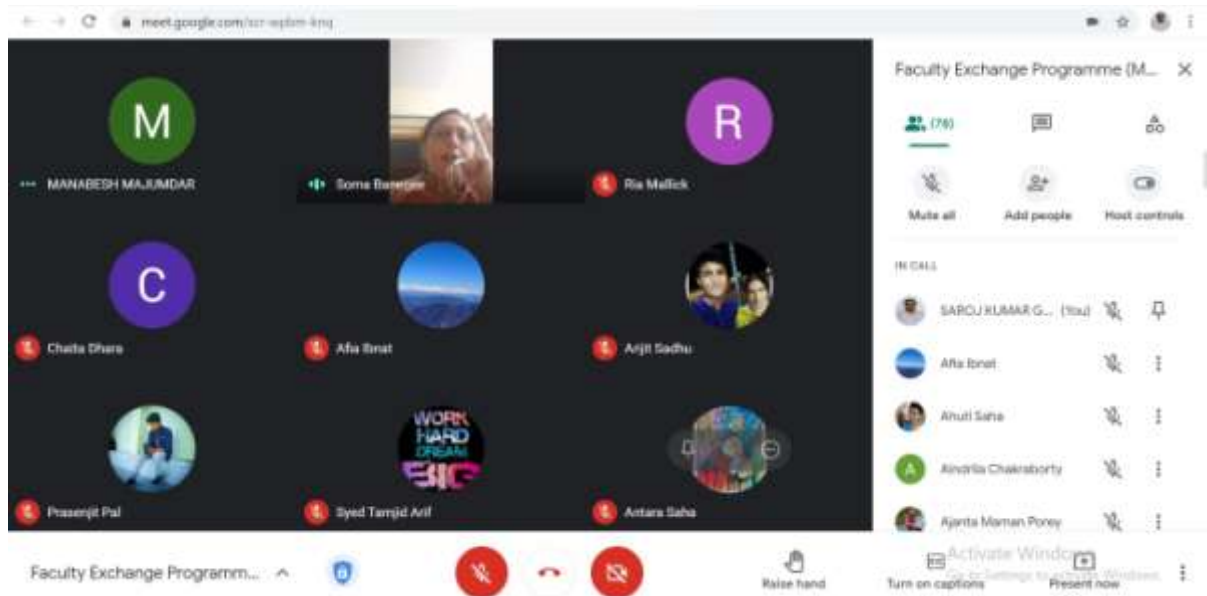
meet.google.com/scr-wpbm-knq

M
MANABESH MAJUMDAR

Soma Banerjee

R
Ria Mallick

C
Chaita Dhara

Afia Ibnat

Arijit Sadhu

Prasenjit Pal

WORK HARD DREAM BIG
Syed Tamjid Arif

Antara Saha

Faculty Exchange Programme (M...

(78)

Mute all
Add people
Host controls

IN CALL

SAROJ KUMAR G... (You)
Afia Ibnat
Ahuti Saha
A
Aindrila Chakraborty
Ajanta Maman Porey

Faculty Exchange Programm...

Raise hand
Turn on captions
Present now

Activate Windows
Go to Settings to activate Windows.